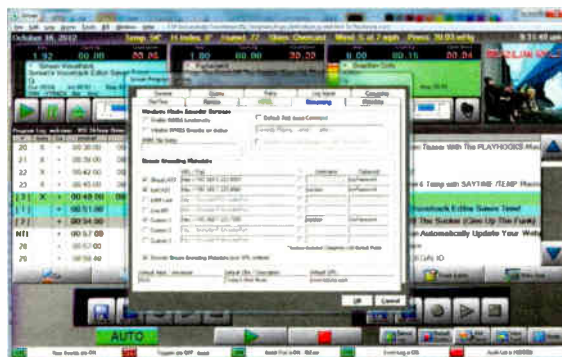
October 16, 2012

Temp: 58° Hi Index: 0° Heated: 72 Skies: Overcast Wind: 6 at 7 mph Press: 30.03 inHg

9:33:40 am

00:00

20:20

00:04

20

21

22

23

24

25

26

NTI

28

29

00:30:00

00:38:00

00:42:00

00:45:00

00:49:00

00:51:00

00:54:00

00:57:00

00:57:00

Streaming

Windows Media Encoder Stream

Stream Encoding Metadata

ShoutCAST

Live365

Custom 1

Custom 2

Custom 3

Custom 4

password

OK

Cancel

AUTO

Stream Tosses With The PLAYHOOKS Ma

Sweep with SAYTIME /TEMP Ma

Voicetrack & Line Sweep Timed

The Sucker (Cass Up The Funk)

Automatically Update Your Web